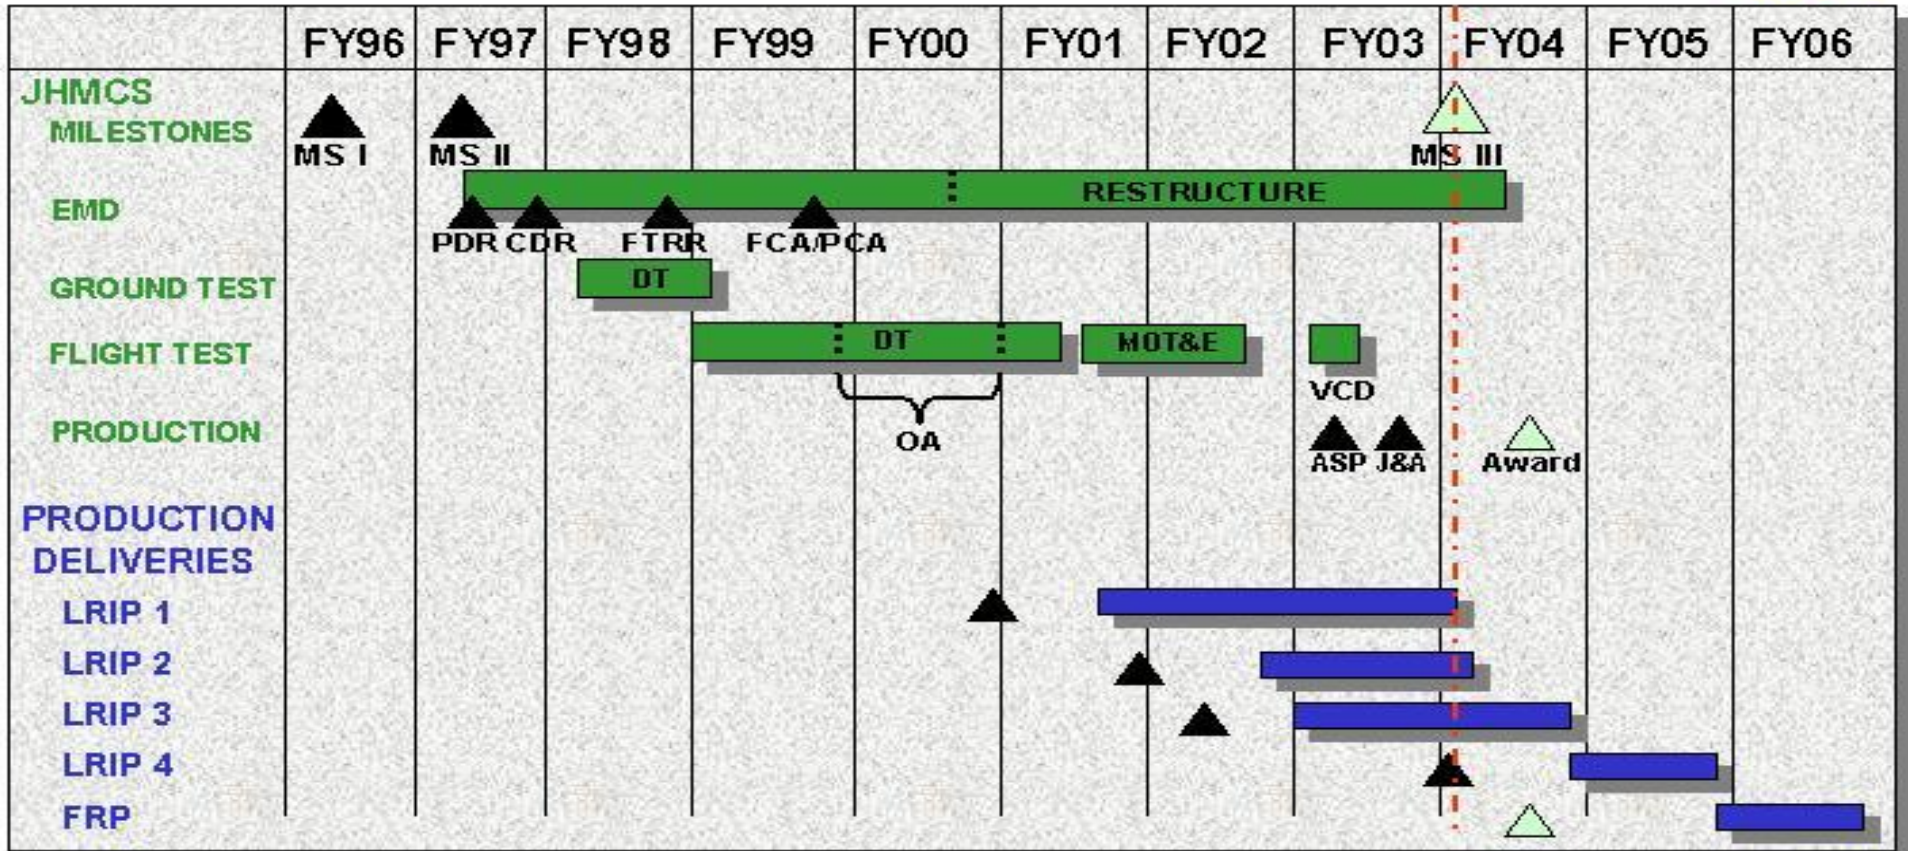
| | FY96 | FY97 | FY98 | FY99 | FY00 | FY01 | FY02 | FY03 | FY04 | FY05 | FY06 |
|---|---|---|---|---|---|---|---|---|---|---|---|

JHMCS
MILESTONES
MS I
MS II
MS III

EMD
RESTRUCTURE
PDR CDR FTRR FCA/PCA

GROUND TEST
DT

FLIGHT TEST
DT
MOT&E
VCD
OA

PRODUCTION
ASP J&A Award

PRODUCTION DELIVERIES
LRIP 1
LRIP 2
LRIP 3
LRIP 4
FRP